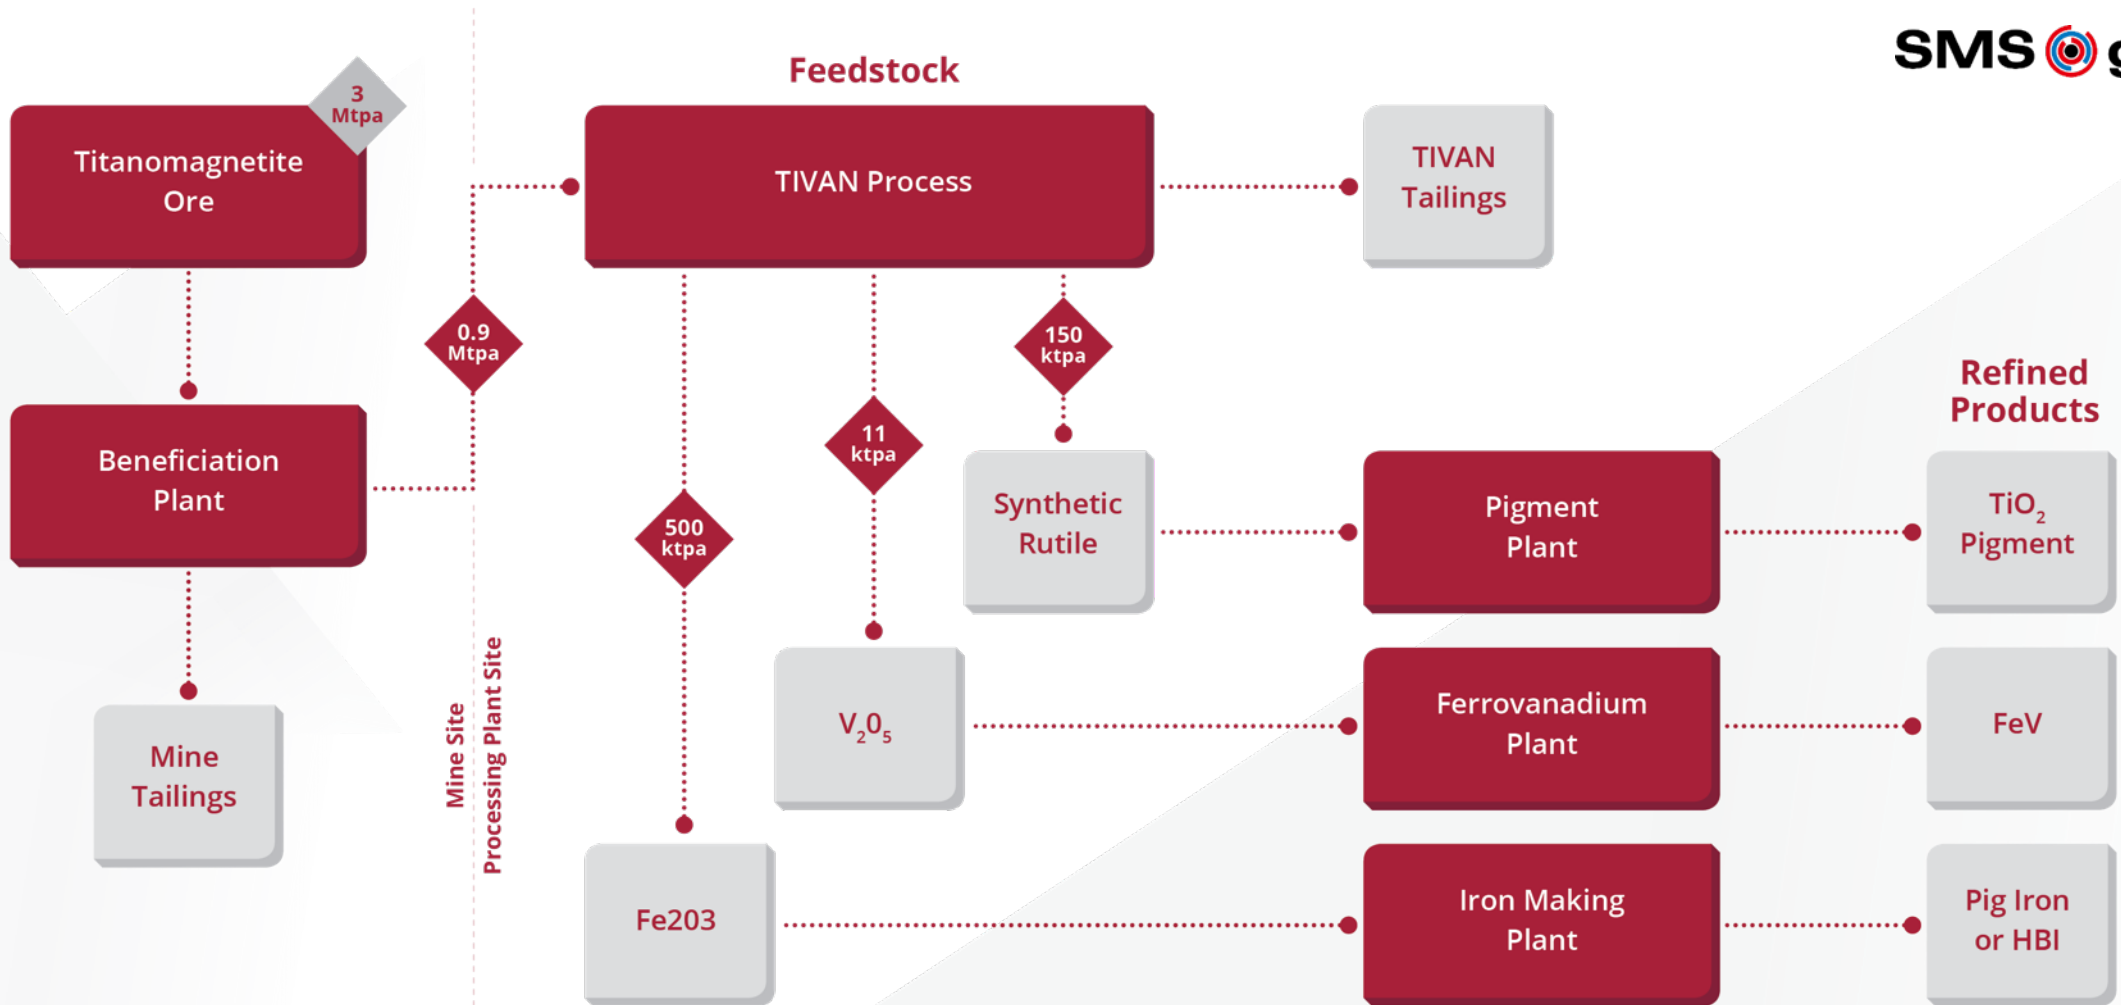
SMS g

Feedstock

Titanomagnetite Ore

3 Mtpa

TIVAN Process

TIVAN Tailings

0.9 Mtpa

150 ktpa

11 ktpa

500 ktpa

Refined Products

Beneficiation Plant

Synthetic Rutile

Pigment Plant

$TiO_2$ Pigment

Mine Tailings

Mine Site

Processing Plant Site

$V_2O_5$

Ferrovanadium Plant

FeV

Fe203

Iron Making Plant

Pig Iron or HBI